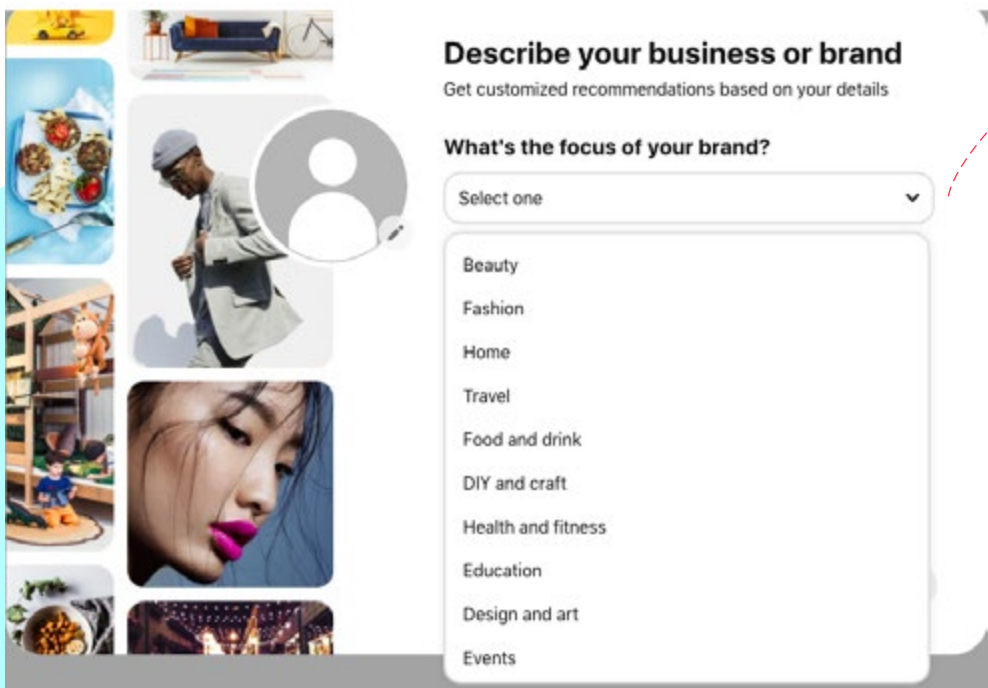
Describe your business or brand

Get customized recommendations based on your details

What's the focus of your brand?

Select one

Beauty

Fashion

Home

Travel

Food and drink

DIY and craft

Health and fitness

Education

Design and art

Events